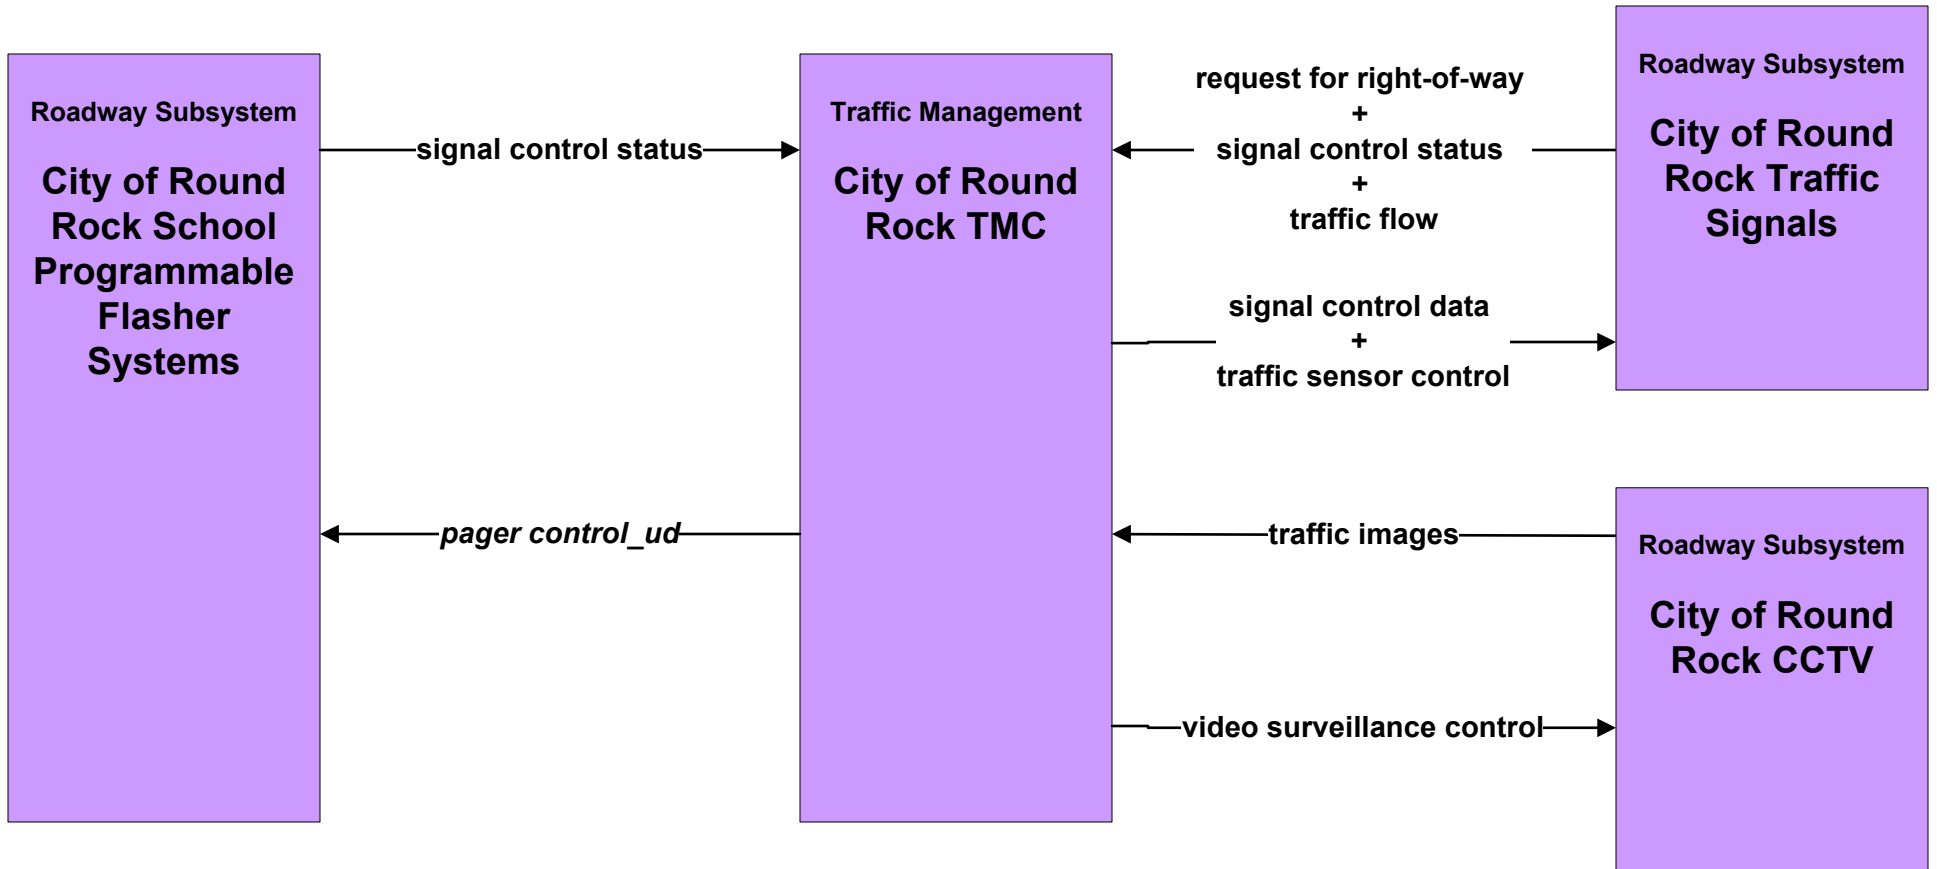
Roadway Subsystem

City of Round Rock School Programmable Flasher Systems

signal control status

pager control_ud

Traffic Management

City of Round Rock TMC

request for right-of-way
+
signal control status
+
traffic flow

signal control data
+
traffic sensor control

traffic images

video surveillance control

Roadway Subsystem

City of Round Rock Traffic Signals

Roadway Subsystem

City of Round Rock CCTV